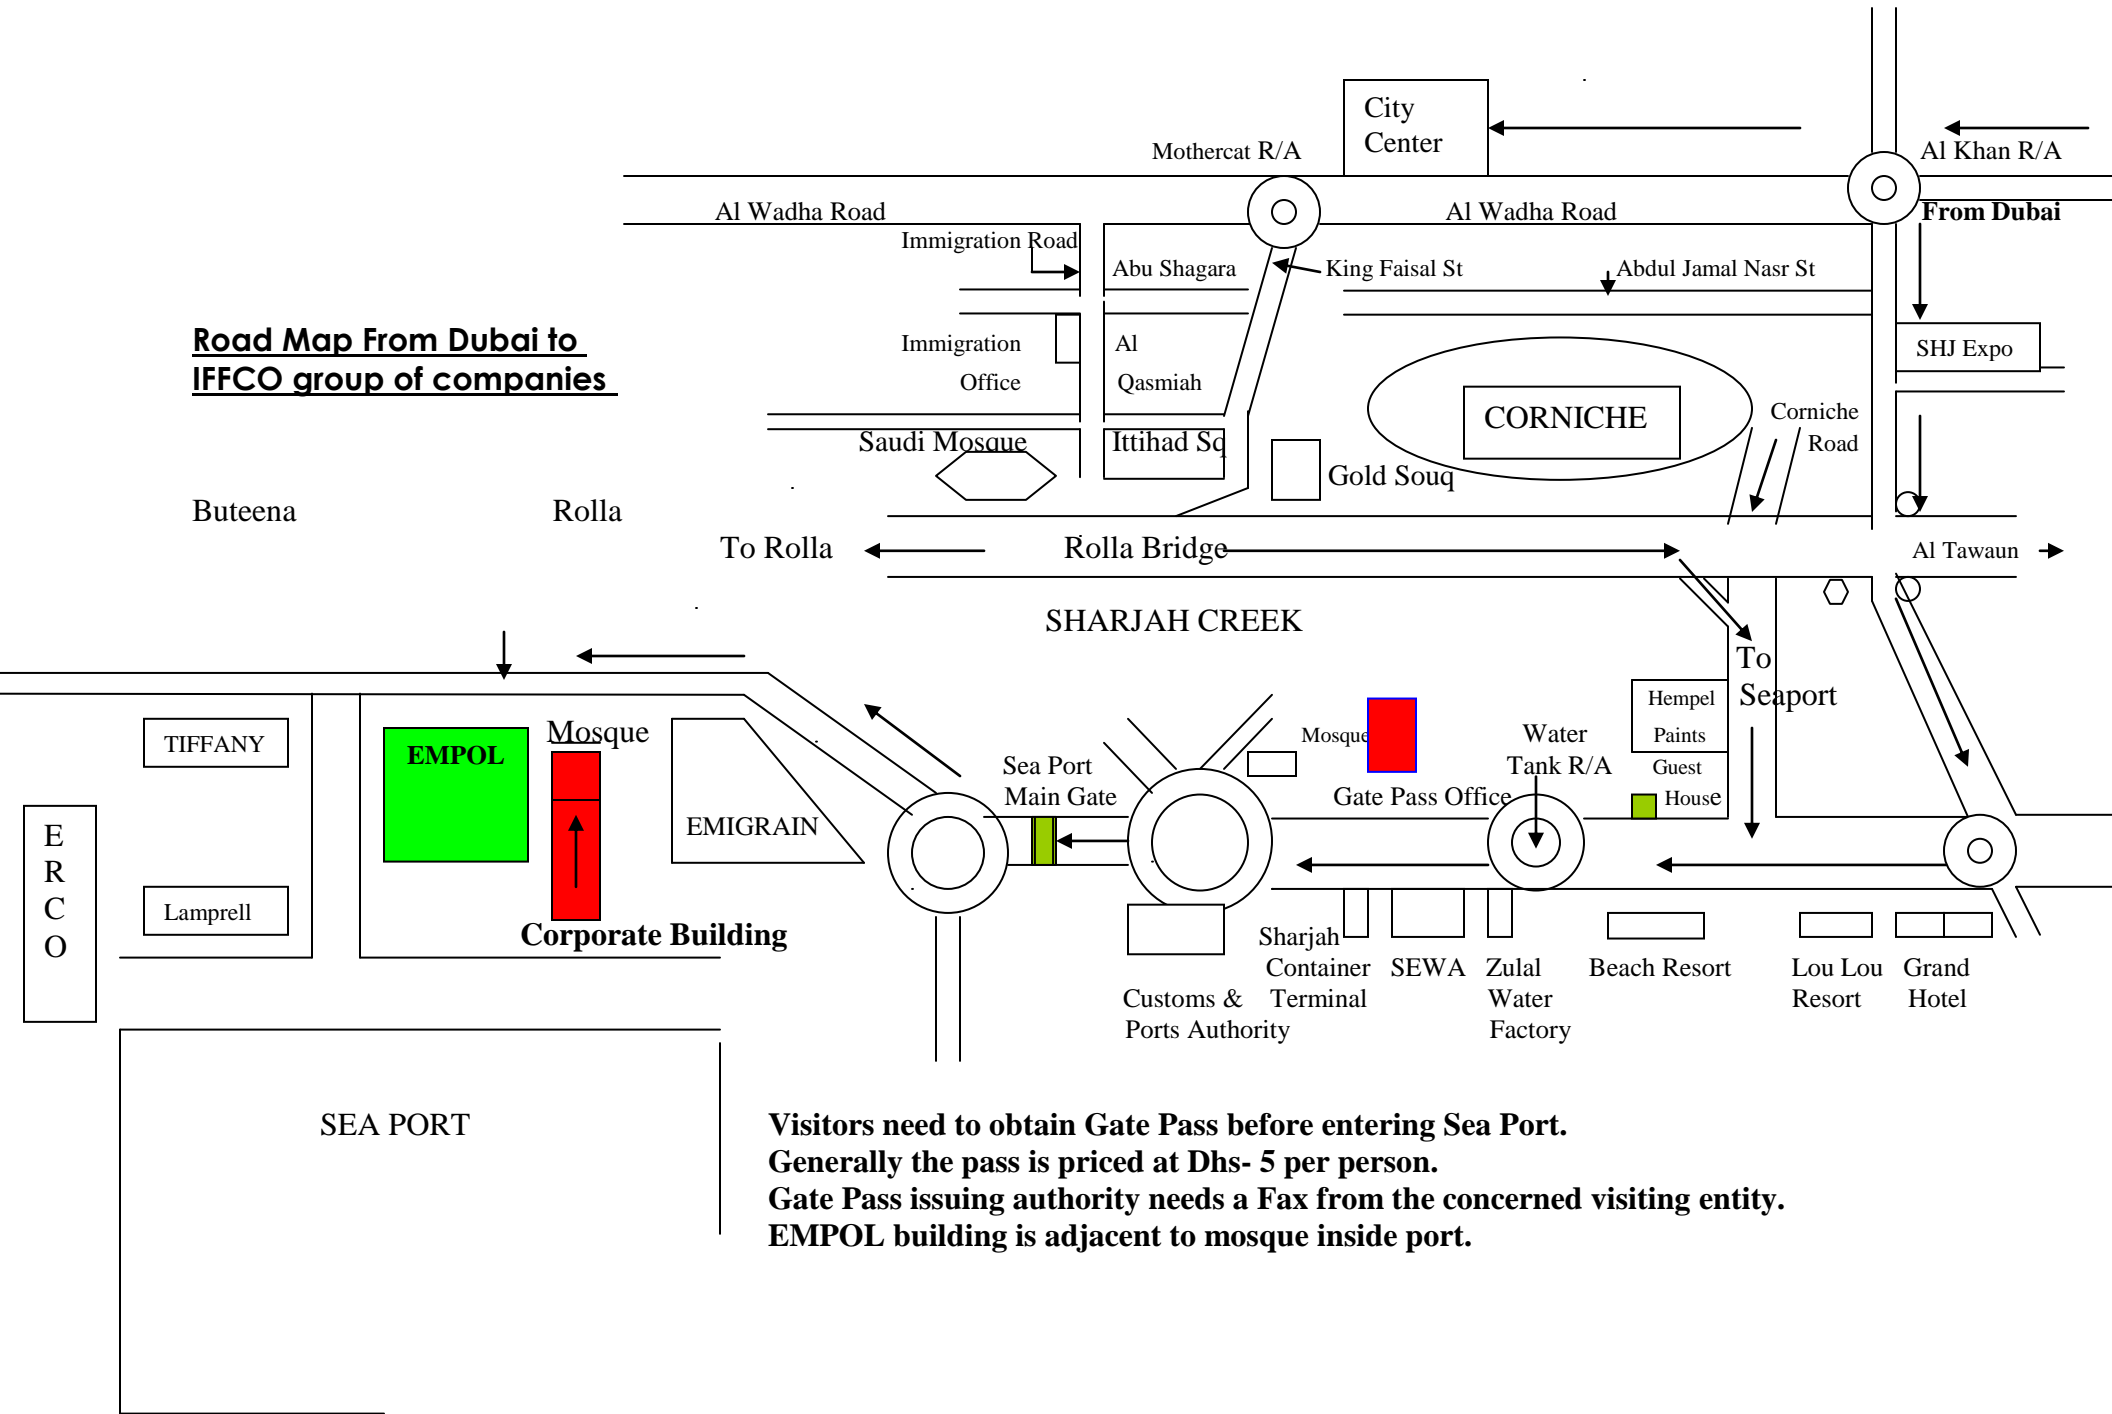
City Center

Mothercat R/A

Al Khan R/A

From Dubai

Al Wadha Road

Al Wadha Road

Immigration Road

Abu Shagara

King Faisal St

Abdul Jamal Nasr St

SHJ Expo

Road Map From Dubai to IFFCO group of companies

Immigration Office

Al Qasmiah

CORNICHE

Corniche Road

Saudi Mosque

Ittihad Sq

Gold Souq

Buteena

Rolla

To Rolla

Rolla Bridge

Al Tawaun

SHARJAH CREEK

To Seaport

Hempel Paints

Guest House

TIFFANY

EMPOL

Mosque

EMIGRAIN

Sea Port Main Gate

Mosque

Water Tank R/A

Gate Pass Office

E R C O

Lamprell

Corporate Building

Sharjah Container Terminal

SEWA

Zulal Water Factory

Beach Resort

Lou Lou Resort

Grand Hotel

Customs & Ports Authority

SEA PORT

Visitors need to obtain Gate Pass before entering Sea Port.
Generally the pass is priced at Dhs- 5 per person.
Gate Pass issuing authority needs a Fax from the concerned visiting entity.
EMPOL building is adjacent to mosque inside port.